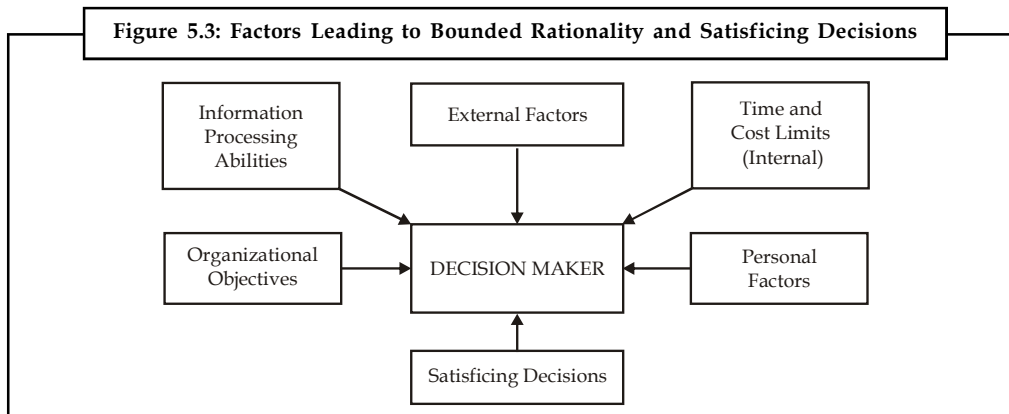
Figure 5.3: Factors Leading to Bounded Rationality and Satisficing Decisions

Information Processing Abilities

External Factors

Time and Cost Limits (Internal)

Organizational Objectives

DECISION MAKER

Personal Factors

Satisficing Decisions